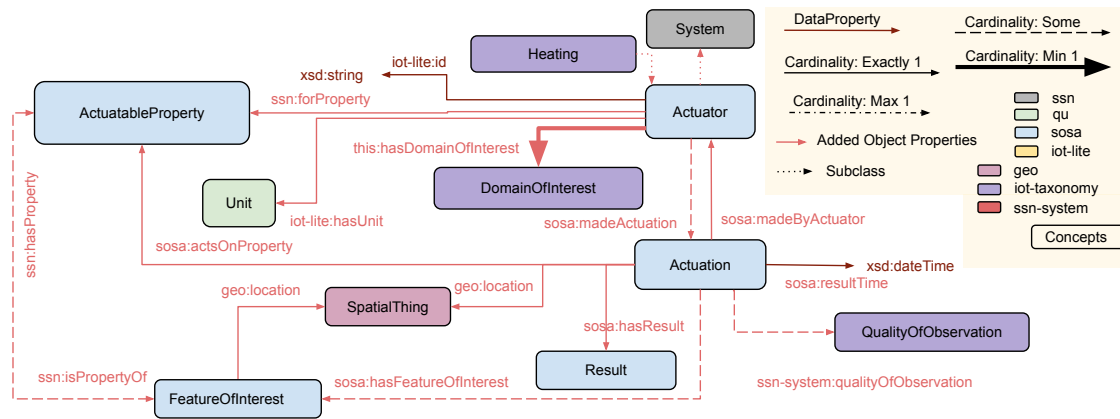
System
Heating
xsd:string
iot-lite:id
ActuatableProperty
ssn:forProperty
Actuator
this:hasDomainOfInterest
Unit
DomainOfInterest
iot-lite:hasUnit
sosa:madeActuation
sosa:madeByActuator
ssn:hasProperty
sosa:actsOnProperty
Actuation
xsd:dateTime
sosa:resultTime
geo:location
geo:location
SpatialThing
sosa:hasResult
QualityOfObservation
Result
ssn:isPropertyOf
FeatureOfInterest
sosa:hasFeatureOfInterest
ssn-system:qualityOfObservation

DataProperty
Cardinality: Some
Cardinality: Exactly 1
Cardinality: Min 1
Cardinality: Max 1
Added Object Properties
Subclass
ssn
qu
sosa
iot-lite
geo
iot-taxonomy
ssn-system
Concepts